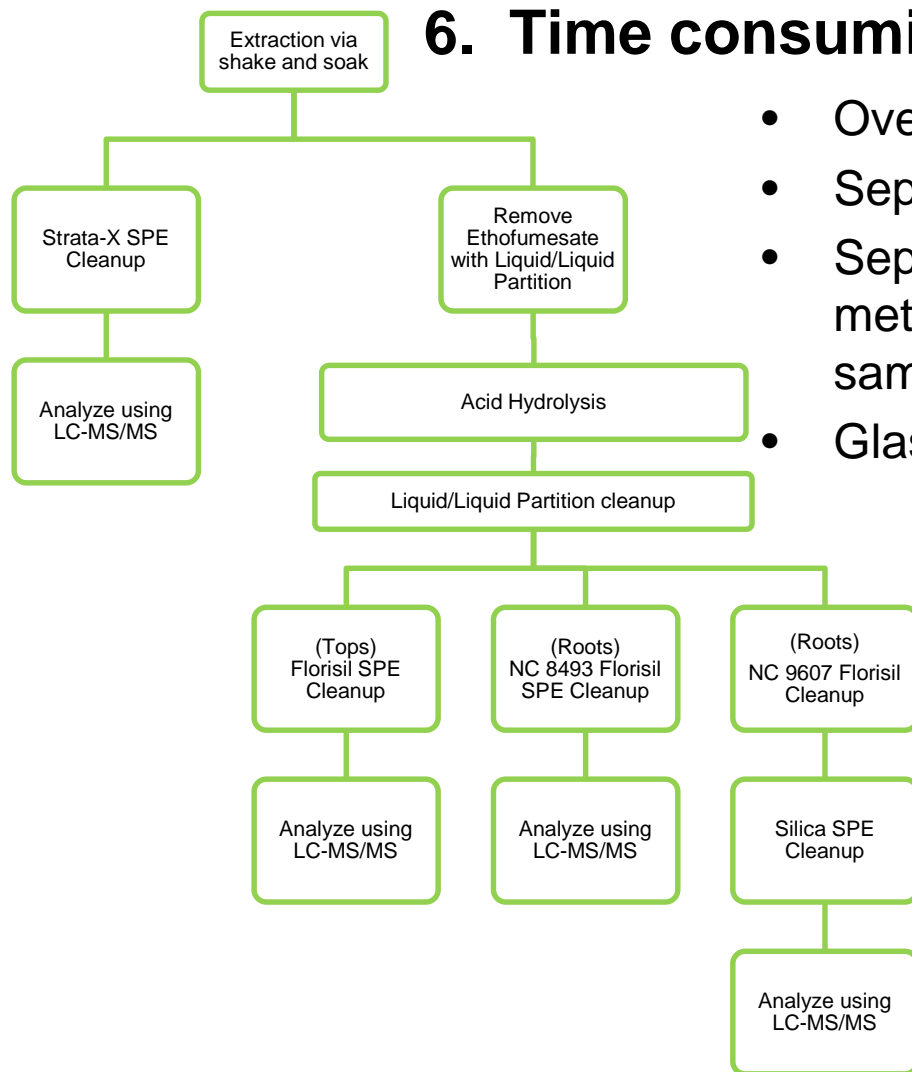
6. Time consumi

Extraction via shake and soak

Strata-X SPE Cleanup

Analyze using LC-MS/MS

Remove Ethofumesate with Liquid/Liquid Partition

Acid Hydrolysis

Liquid/Liquid Partition cleanup

(Tops) Florisil SPE Cleanup

Analyze using LC-MS/MS

(Roots) NC 8493 Florisil SPE Cleanup

Analyze using LC-MS/MS

(Roots) NC 9607 Florisil Cleanup

Silica SPE Cleanup

Analyze using LC-MS/MS

- Ove
- Sep
- Sep met sam
- Glas